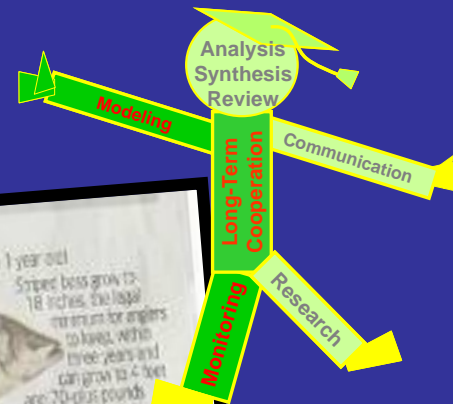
Analysis
Synthesis
Review

Modeling

Communication

Long-Term Cooperation

Research

Monitoring

1 year old
Striped bass grow to 18 inches, the legal minimum for anglers to keep, within three years and can grow to 4 feet and 70-plus pounds